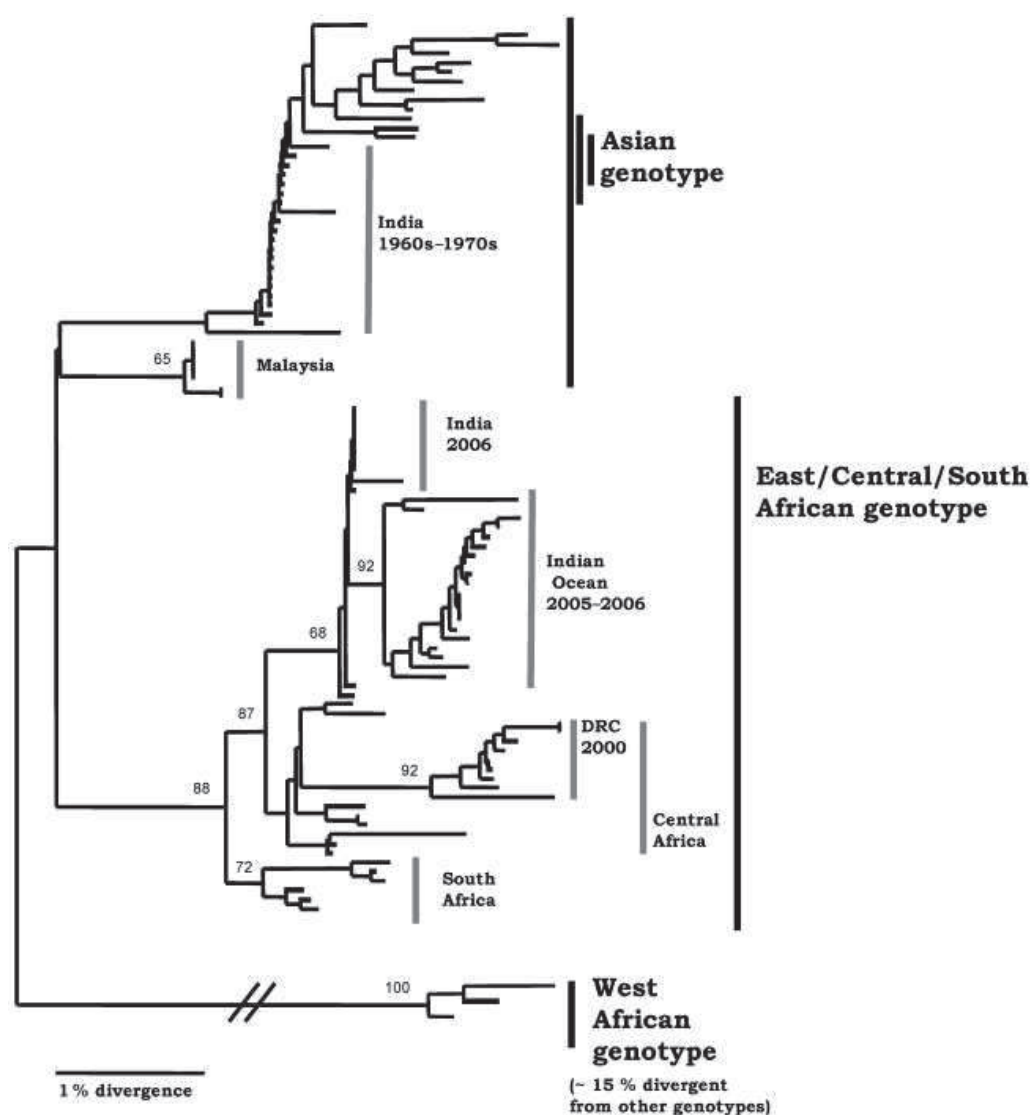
Asian genotype

India 1960s–1970s

65

Malaysia

India 2006

East/Central/South African genotype

92

Indian Ocean 2005–2006

68

87

DRC 2000

92

88

Central Africa

72

South Africa

100

West African genotype

(~ 15 % divergent from other genotypes)

1 % divergence